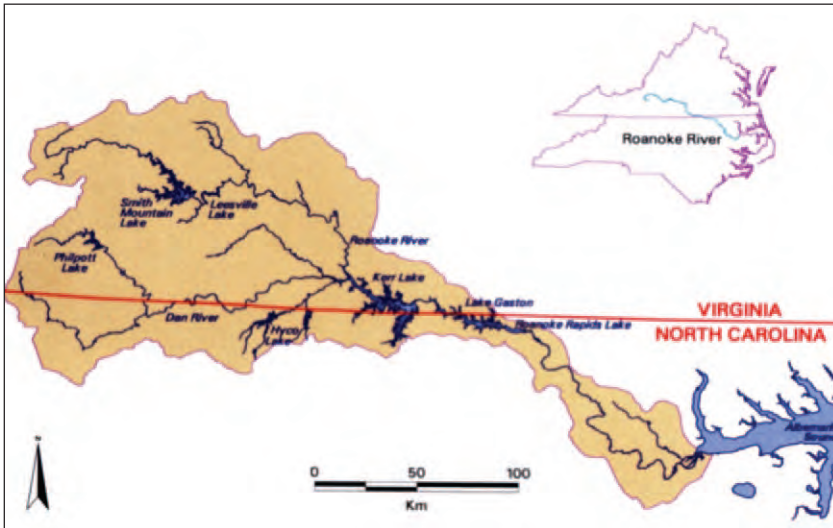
Roanoke River

Smith Mountain Lake

Leesville Lake

Philpott Lake

Roanoke River

Kerr Lake

Lake Gaston

Dan River

Hyco Lake

Roanoke Rapids Lake

VIRGINIA

NORTH CAROLINA

Albemarle Sound

N

0 50 100

Km